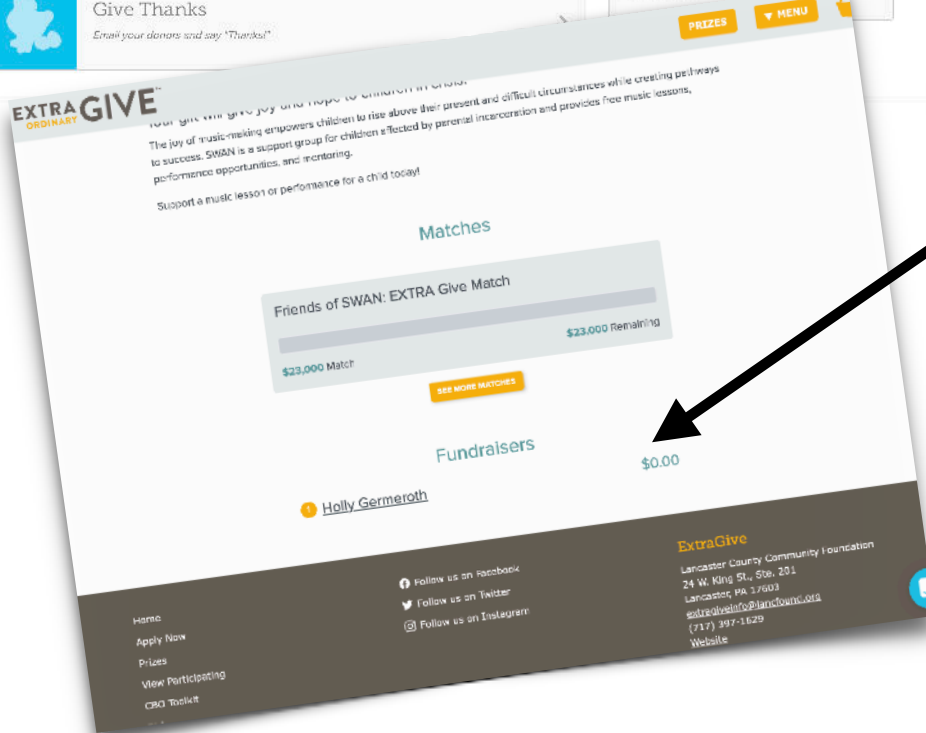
Give Thanks

Email your donors and say "Thanks!"

PRIZES

▼ MENU

EXTRA ORDINARY GIVE™

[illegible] gift will give joy and hope to children in crisis.

The joy of music-making empowers children to rise above their present and difficult circumstances while creating pathways to success. SWAN is a support group for children affected by parental incarceration and provides free music lessons, performance opportunities, and mentoring.

Support a music lesson or performance for a child today!

Matches

Friends of SWAN: EXTRA Give Match

$23,000 Remaining

$23,000 Match

SEE MORE MATCHES

Fundraisers

$0.00

1 Holly Germeroth

Home
Apply Now
Prizes
View Participating
CBO Toolkit

Follow us on Facebook
Follow us on Twitter
Follow us on Instagram

ExtraGive
Lancaster County Community Foundation
24 W. King St., Ste. 201
Lancaster, PA 17603
extragiveinfo@lancfound.org
(717) 397-1629
Website